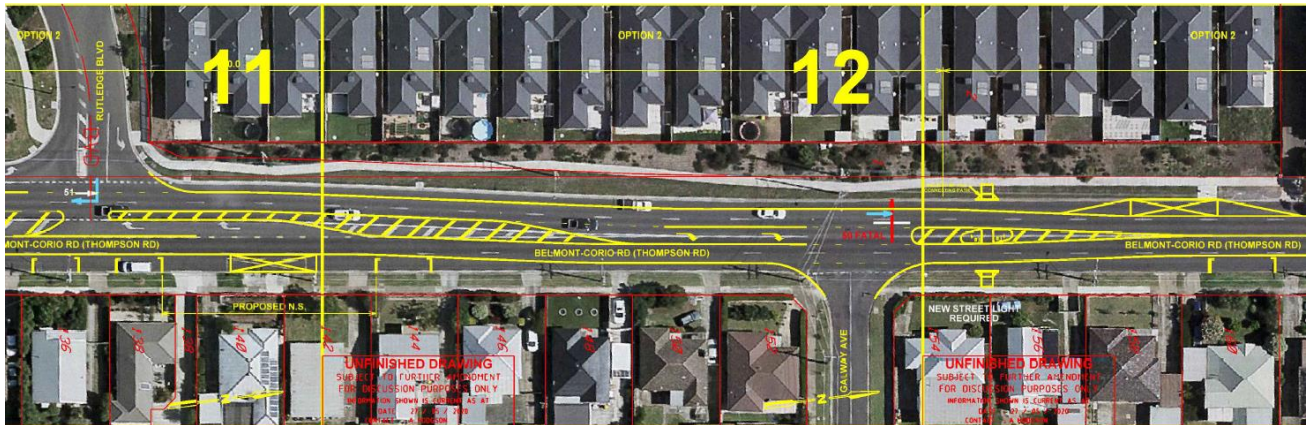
OPTION 2

RUTLEDGE BLVD

11

OPTION 2

12

OPTION 2

51

CONNECTING PATH

BELMONT-CORIO RD (THOMPSON RD)

BELMONT-CORIO RD (THOMPSON RD)

BELMONT-CORIO RD (THOMPSON RD)

PROPOSED N.S.

NEW STREET LIGHT REQUIRED

GALWAY AVE

136

138

140

142

144

146

148

150

154

156

UNFINISHED DRAWING
SUBJECT TO FURTHER AMENDMENT
FOR DISCUSSION PURPOSES ONLY
INFORMATION SHOWN IS CURRENT AS AT
DATE: 27 / 05 / 2020
CONTACT: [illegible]

UNFINISHED DRAWING
SUBJECT TO FURTHER AMENDMENT
FOR DISCUSSION PURPOSES ONLY
INFORMATION SHOWN IS CURRENT AS AT
DATE: 27 / 05 / 2020
CONTACT: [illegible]

N

N